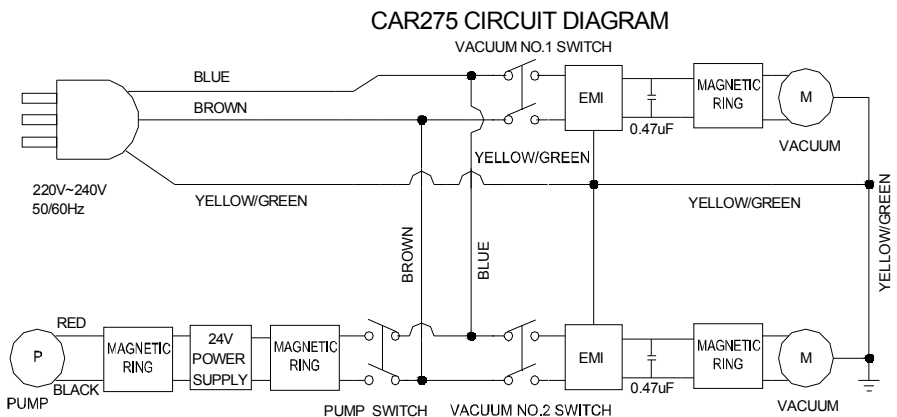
CAR275 CIRCUIT DIAGRAM

VACUUM NO.1 SWITCH

BLUE

BROWN

EMI

MAGNETIC RING

M

0.47uF

VACUUM

YELLOW/GREEN

220V~240V
50/60Hz

YELLOW/GREEN

YELLOW/GREEN

YELLOW/GREEN

BROWN

BLUE

RED

P

MAGNETIC RING

24V POWER SUPPLY

MAGNETIC RING

EMI

MAGNETIC RING

M

BLACK

0.47uF

PUMP

PUMP SWITCH

VACUUM NO.2 SWITCH

VACUUM